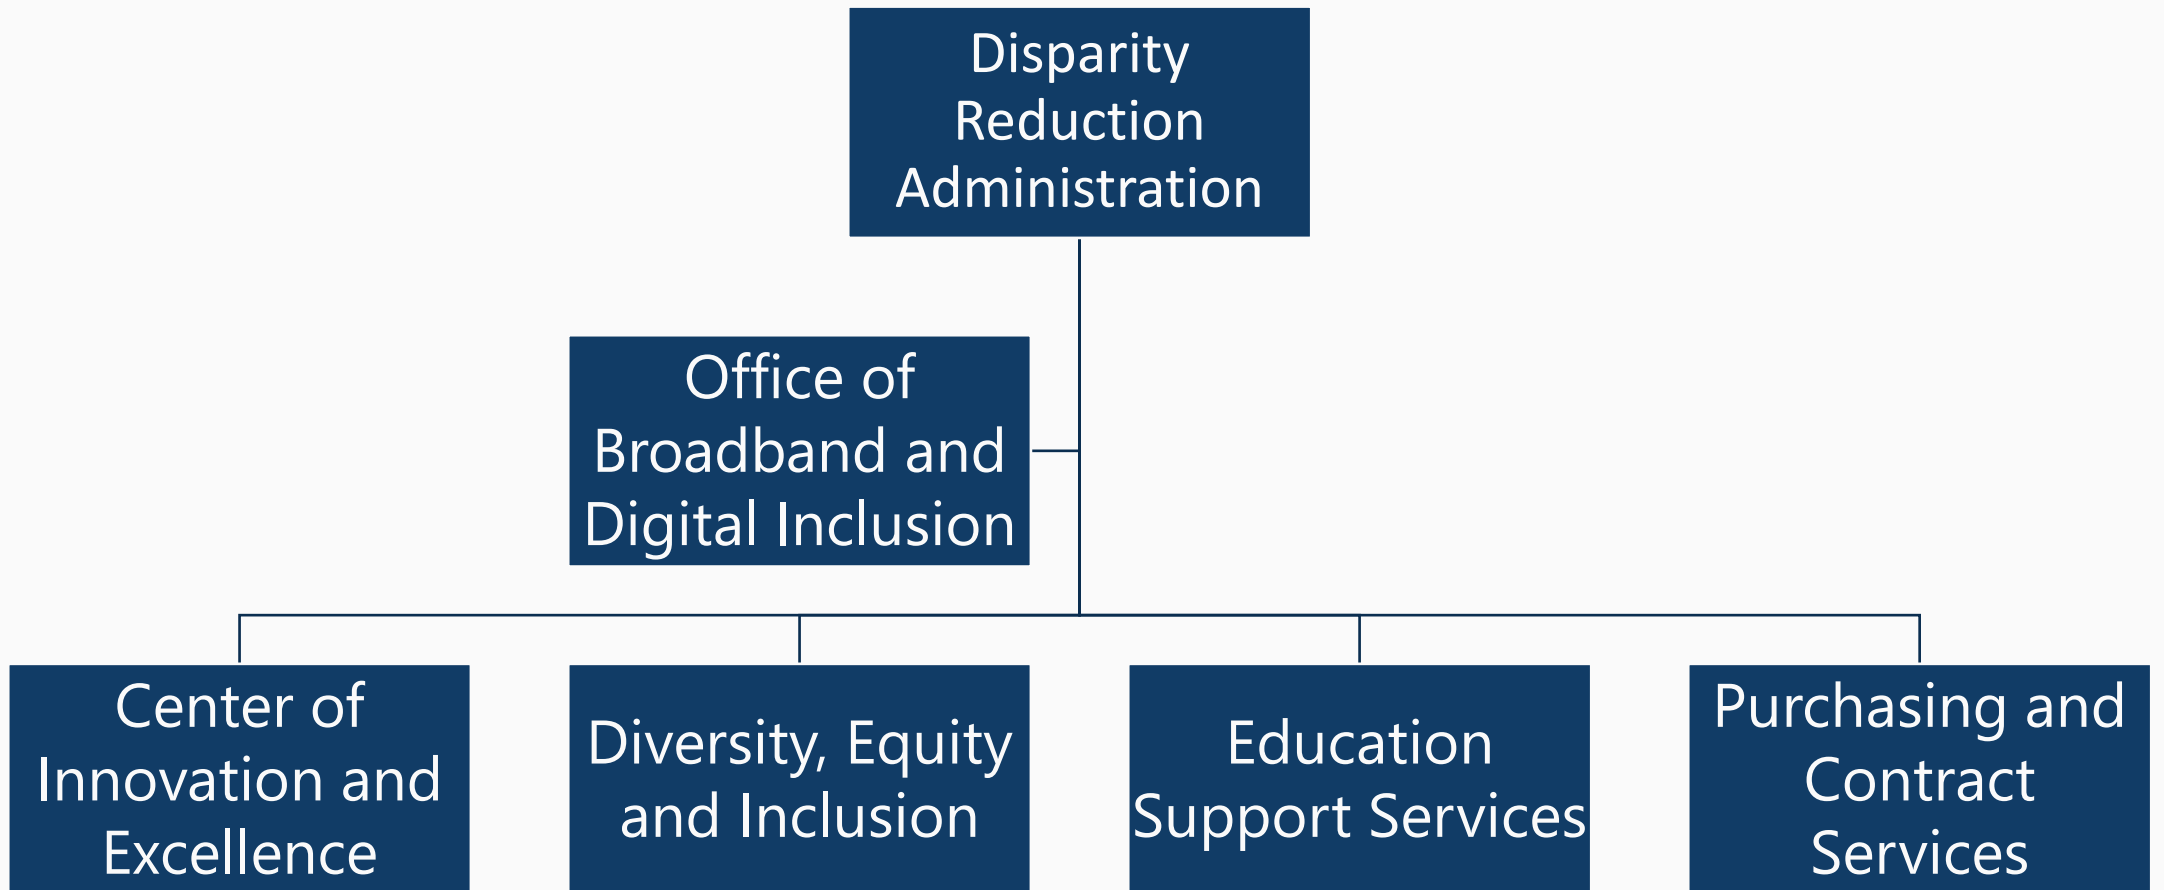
Disparity Reduction Administration

Office of Broadband and Digital Inclusion

Center of Innovation and Excellence

Diversity, Equity and Inclusion

Education Support Services

Purchasing and Contract Services